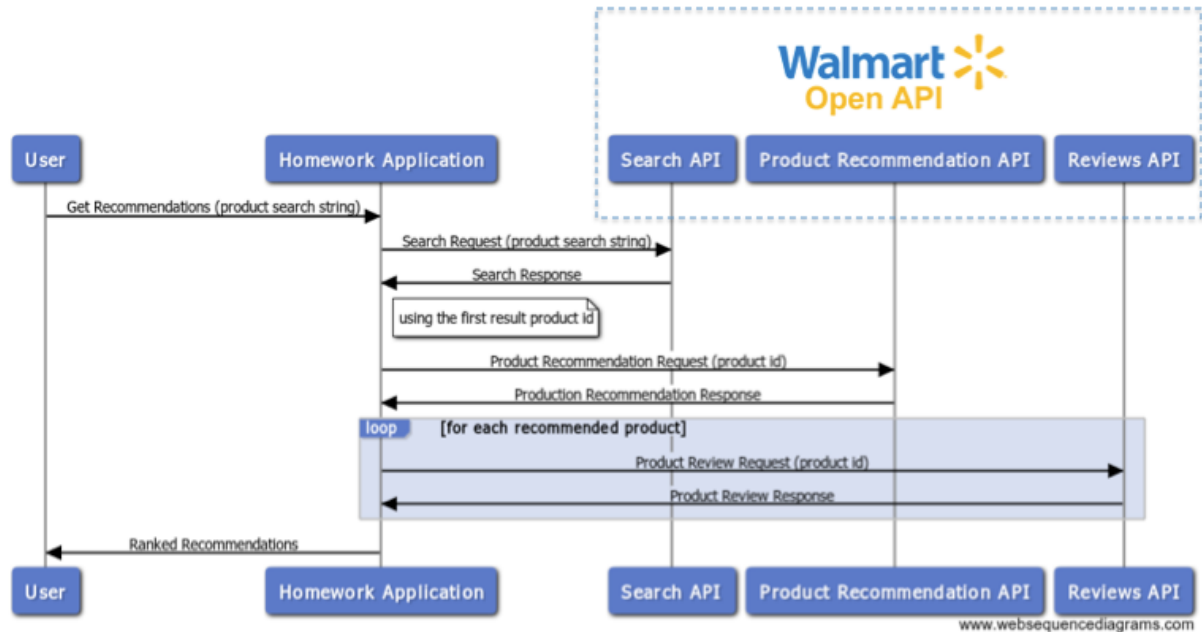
Walmart
Open API

User
Homework Application
Search API
Product Recommendation API
Reviews API

Get Recommendations (product search string)
Search Request (product search string)
Search Response
using the first result product id
Product Recommendation Request (product id)
Production Recommendation Response
loop [for each recommended product]
Product Review Request (product id)
Product Review Response
Ranked Recommendations

User
Homework Application
Search API
Product Recommendation API
Reviews API

www.websequencediagrams.com